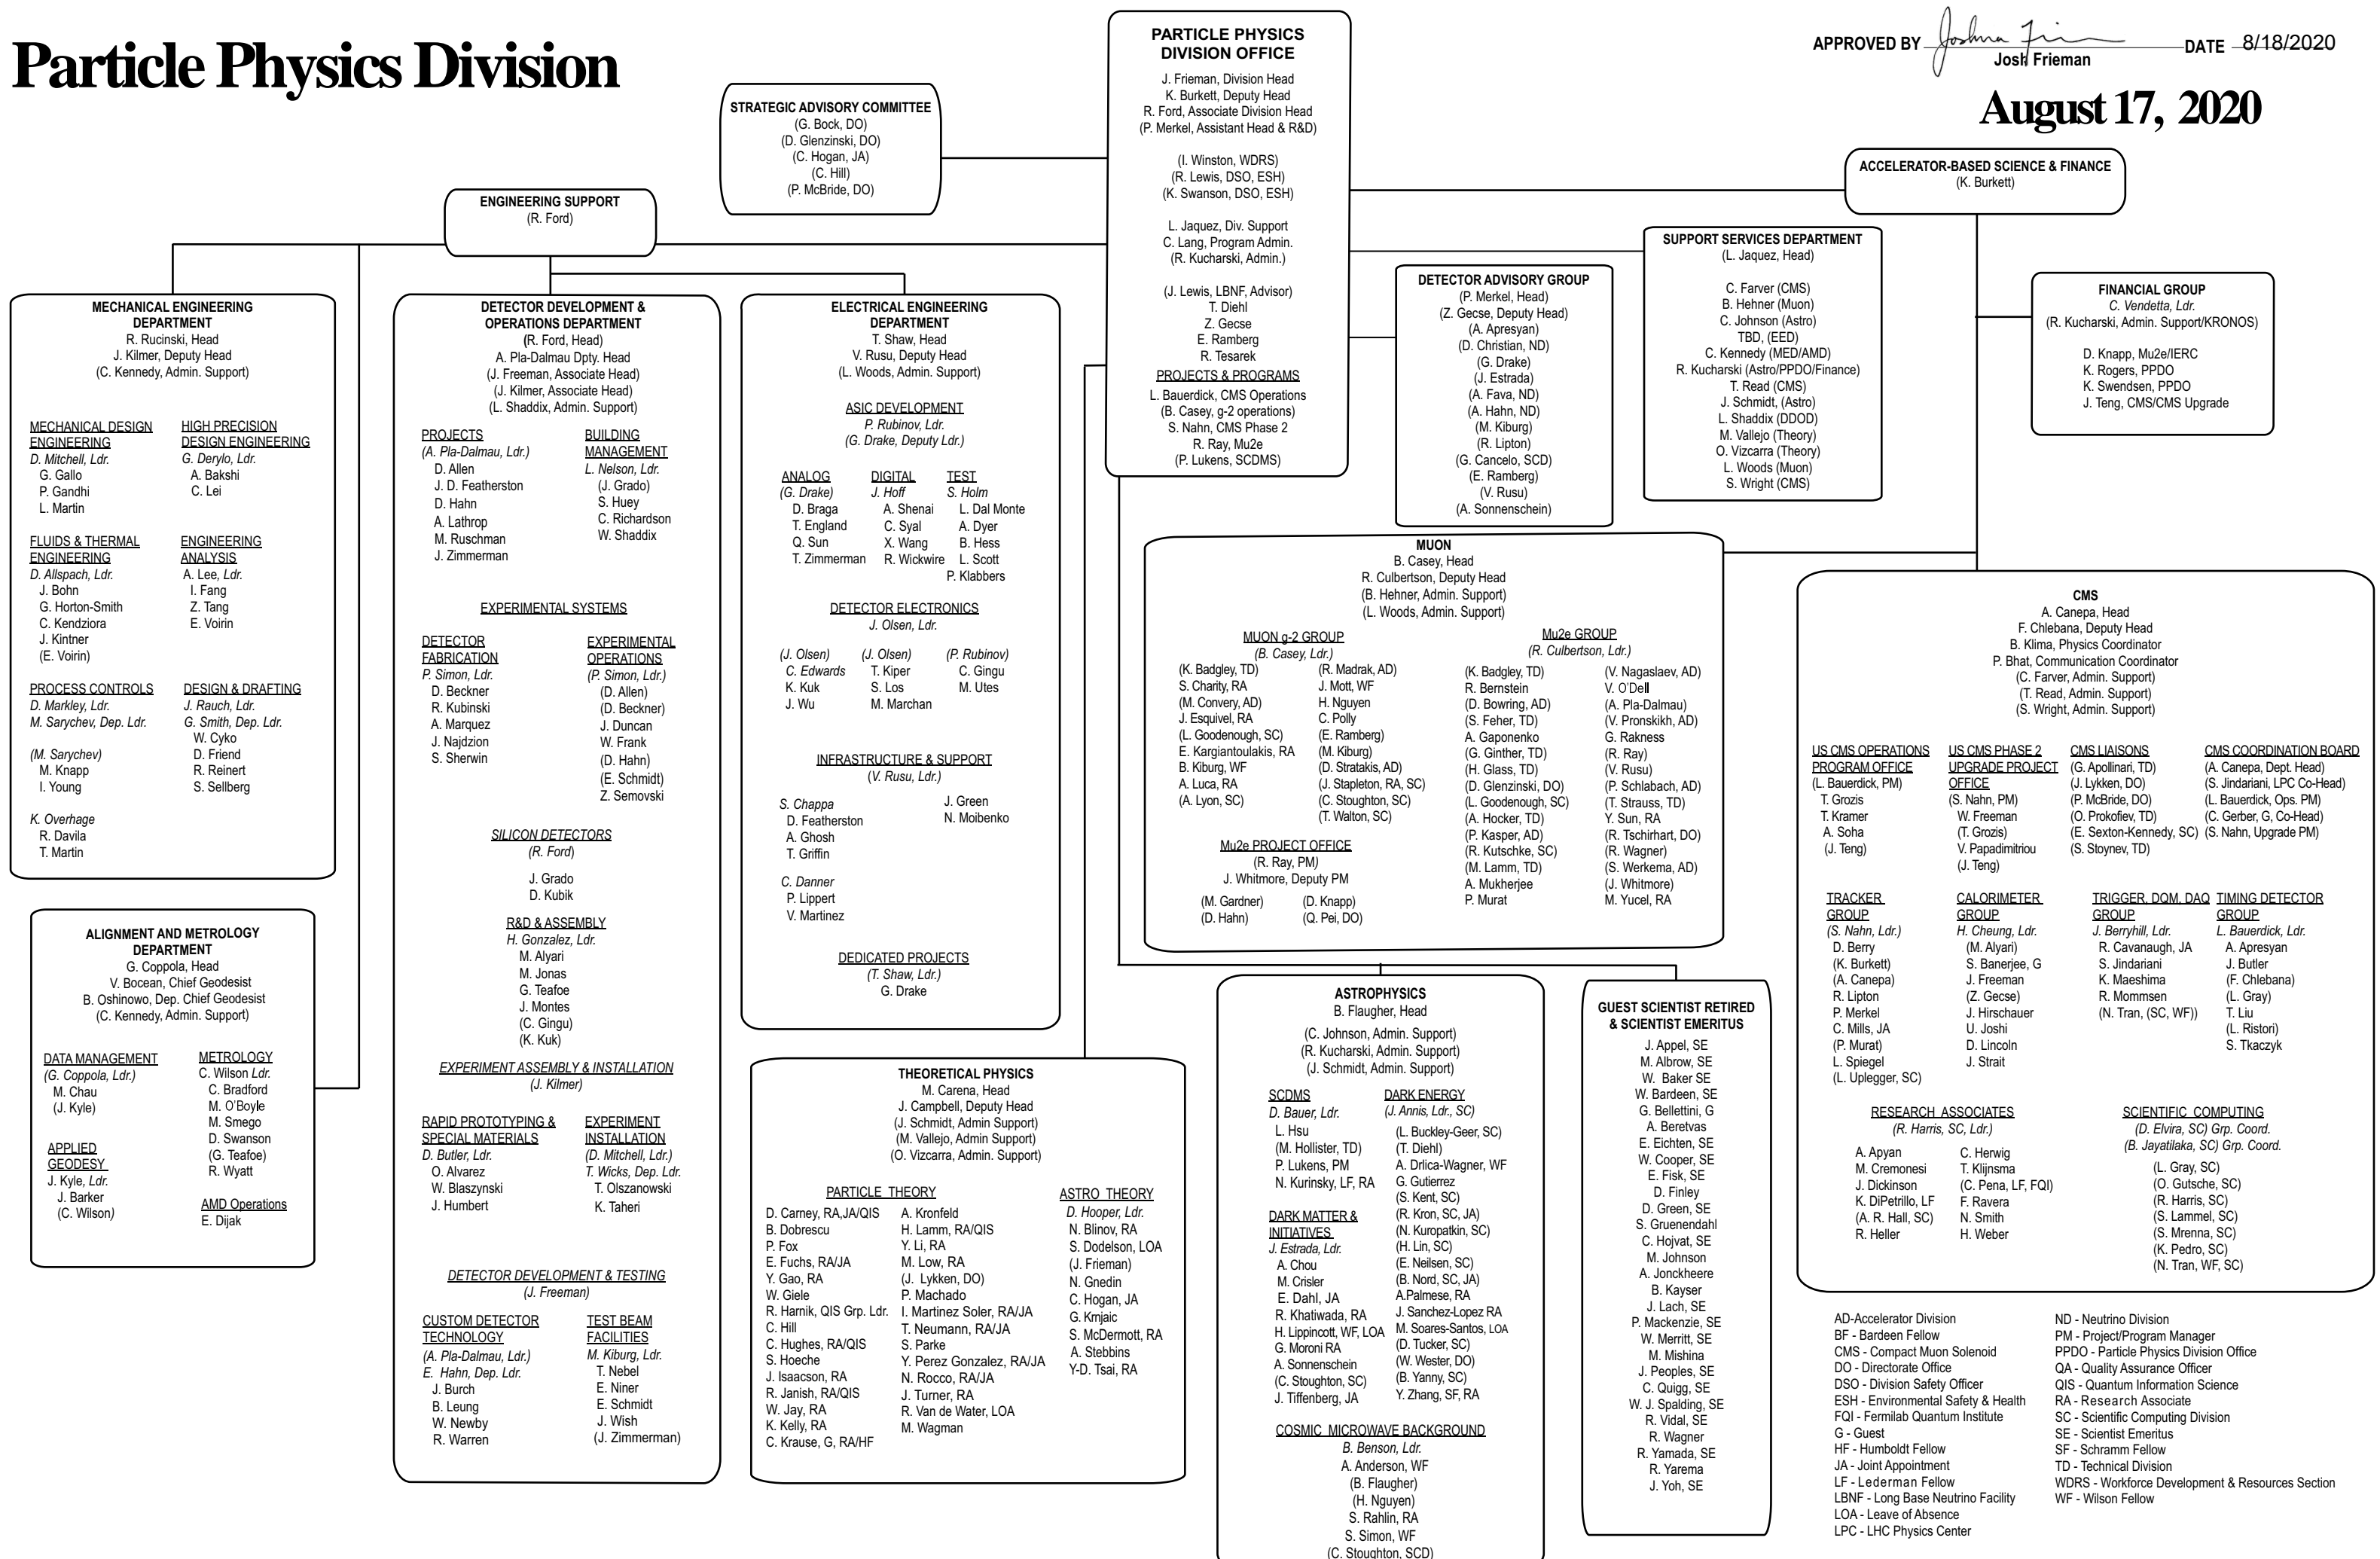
Particle Physics Division

APPROVED BY Joshua Frieman DATE 8/18/2020
Josh Frieman

August 17, 2020

PARTICLE PHYSICS DIVISION OFFICE
J. Frieman, Division Head
K. Burkett, Deputy Head
R. Ford, Associate Division Head
(P. Merkel, Assistant Head & R&D)

(I. Winston, WDRS)
(R. Lewis, DSO, ESH)
(K. Swanson, DSO, ESH)

L. Jaquez, Div. Support
C. Lang, Program Admin.
(R. Kucharski, Admin.)

(J. Lewis, LBNF, Advisor)
T. Diehl
Z. Gecse
E. Ramberg
R. Tesarek
PROJECTS & PROGRAMS
L. Bauerdick, CMS Operations
(B. Casey, g-2 operations)
S. Nahn, CMS Phase 2
R. Ray, Mu2e
(P. Lukens, SCDMS)

STRATEGIC ADVISORY COMMITTEE
(G. Bock, DO)
(D. Glenzinski, DO)
(C. Hogan, JA)
(C. Hill)
(P. McBride, DO)

ENGINEERING SUPPORT
(R. Ford)

ACCELERATOR-BASED SCIENCE & FINANCE
(K. Burkett)

SUPPORT SERVICES DEPARTMENT
(L. Jaquez, Head)

C. Farver (CMS)
B. Hehner (Muon)
C. Johnson (Astro)
TBD, (EED)
C. Kennedy (MED/AMD)
R. Kucharski (Astro/PPDO/Finance)
T. Read (CMS)
J. Schmidt, (Astro)
L. Shaddix (DDOD)
M. Vallejo (Theory)
O. Vizcarra (Theory)
L. Woods (Muon)
S. Wright (CMS)

FINANCIAL GROUP
C. Vendetta, Ldr.
(R. Kucharski, Admin. Support/KRONOS)

D. Knapp, Mu2e/IERC
K. Rogers, PPDO
K. Swendsen, PPDO
J. Teng, CMS/CMS Upgrade

DETECTOR ADVISORY GROUP
(P. Merkel, Head)
(Z. Gecse, Deputy Head)
(A. Apresyan)
(D. Christian, ND)
(G. Drake)
(J. Estrada)
(A. Fava, ND)
(A. Hahn, ND)
(M. Kiburg)
(R. Lipton)
(G. Cancelo, SCD)
(E. Ramberg)
(V. Rusu)
(A. Sonnenschein)

MECHANICAL ENGINEERING DEPARTMENT
R. Rucinski, Head
J. Kilmer, Deputy Head
(C. Kennedy, Admin. Support)

MECHANICAL DESIGN ENGINEERING
D. Mitchell, Ldr.
G. Gallo
P. Gandhi
L. Martin

HIGH PRECISION DESIGN ENGINEERING
G. Derylo, Ldr.
A. Bakshi
C. Lei

FLUIDS & THERMAL ENGINEERING
D. Allspach, Ldr.
J. Bohn
G. Horton-Smith
C. Kendziora
J. Kintner
(E. Voirin)

ENGINEERING ANALYSIS
A. Lee, Ldr.
I. Fang
Z. Tang
E. Voirin

PROCESS CONTROLS
D. Markley, Ldr.
M. Sarychev, Dep. Ldr.

(M. Sarychev)
M. Knapp
I. Young

K. Overhage
R. Davila
T. Martin

DESIGN & DRAFTING
J. Rauch, Ldr.
G. Smith, Dep. Ldr.
W. Cyko
D. Friend
R. Reinert
S. Sellberg

ALIGNMENT AND METROLOGY DEPARTMENT
G. Coppola, Head
V. Bocean, Chief Geodesist
B. Oshinowo, Dep. Chief Geodesist
(C. Kennedy, Admin. Support)

DATA MANAGEMENT
(G. Coppola, Ldr.)
M. Chau
(J. Kyle)

APPLIED GEODESY
J. Kyle, Ldr.
J. Barker
(C. Wilson)

METROLOGY
C. Wilson Ldr.
C. Bradford
M. O'Boyle
M. Smego
D. Swanson
(G. Teafoe)
R. Wyatt

AMD Operations
E. Dijak

DETECTOR DEVELOPMENT & OPERATIONS DEPARTMENT
(R. Ford, Head)
A. Pla-Dalmau Dpty. Head
(J. Freeman, Associate Head)
(J. Kilmer, Associate Head)
(L. Shaddix, Admin. Support)

PROJECTS
(A. Pla-Dalmau, Ldr.)
D. Allen
J. D. Featherston
D. Hahn
A. Lathrop
M. Ruschman
J. Zimmerman

BUILDING MANAGEMENT
L. Nelson, Ldr.
(J. Grado)
S. Huey
C. Richardson
W. Shaddix

EXPERIMENTAL SYSTEMS

DETECTOR FABRICATION
P. Simon, Ldr.
D. Beckner
R. Kubinski
A. Marquez
J. Najdzion
S. Sherwin

EXPERIMENTAL OPERATIONS
(P. Simon, Ldr.)
(D. Allen)
(D. Beckner)
J. Duncan
W. Frank
(D. Hahn)
(E. Schmidt)
Z. Semovski

SILICON DETECTORS
(R. Ford)

J. Grado
D. Kubik

R&D & ASSEMBLY
H. Gonzalez, Ldr.
M. Alyari
M. Jonas
G. Teafoe
J. Montes
(C. Gingu)
(K. Kuk)

EXPERIMENT ASSEMBLY & INSTALLATION
(J. Kilmer)

RAPID PROTOTYPING & SPECIAL MATERIALS
D. Butler, Ldr.
O. Alvarez
W. Blaszynski
J. Humbert

EXPERIMENT INSTALLATION
(D. Mitchell, Ldr.)
T. Wicks, Dep. Ldr.
T. Olszanowski
K. Taheri

DETECTOR DEVELOPMENT & TESTING
(J. Freeman)

CUSTOM DETECTOR TECHNOLOGY
(A. Pla-Dalmau, Ldr.)
E. Hahn, Dep. Ldr.
J. Burch
B. Leung
W. Newby
R. Warren

TEST BEAM FACILITIES
M. Kiburg, Ldr.
T. Nebel
E. Niner
E. Schmidt
J. Wish
(J. Zimmerman)

ELECTRICAL ENGINEERING DEPARTMENT
T. Shaw, Head
V. Rusu, Deputy Head
(L. Woods, Admin. Support)

ASIC DEVELOPMENT
P. Rubinov, Ldr.
(G. Drake, Deputy Ldr.)

ANALOG
(G. Drake)
D. Braga
T. England
Q. Sun
T. Zimmerman

DIGITAL
J. Hoff
A. Shenai
C. Syal
X. Wang
R. Wickwire

TEST
S. Holm
L. Dal Monte
A. Dyer
B. Hess
L. Scott
P. Klabbers

DETECTOR ELECTRONICS
J. Olsen, Ldr.

(J. Olsen)
C. Edwards
K. Kuk
J. Wu

(J. Olsen)
T. Kiper
S. Los
M. Marchan

(P. Rubinov)
C. Gingu
M. Utes

INFRASTRUCTURE & SUPPORT
(V. Rusu, Ldr.)

S. Chappa
D. Featherston
A. Ghosh
T. Griffin

J. Green
N. Moibenko

C. Danner
P. Lippert
V. Martinez

DEDICATED PROJECTS
(T. Shaw, Ldr.)
G. Drake

MUON
B. Casey, Head
R. Culbertson, Deputy Head
(B. Hehner, Admin. Support)
(L. Woods, Admin. Support)

MUON g-2 GROUP
(B. Casey, Ldr.)
(K. Badgley, TD)
S. Charity, RA
(M. Convery, AD)
J. Esquivel, RA
(L. Goodenough, SC)
E. Kargiantoulakis, RA
B. Kiburg, WF
A. Luca, RA
(A. Lyon, SC)

(R. Madrak, AD)
J. Mott, WF
H. Nguyen
C. Polly
(E. Ramberg)
(M. Kiburg)
(D. Stratakis, AD)
(J. Stapleton, RA, SC)
(C. Stoughton, SC)
(T. Walton, SC)

Mu2e PROJECT OFFICE
(R. Ray, PM)
J. Whitmore, Deputy PM

(M. Gardner)
(D. Hahn)
(D. Knapp)
(Q. Pei, DO)

Mu2e GROUP
(R. Culbertson, Ldr.)
(K. Badgley, TD)
R. Bernstein
(D. Bowring, AD)
(S. Feher, TD)
A. Gaponenko
(G. Ginther, TD)
(H. Glass, TD)
(D. Glenzinski, DO)
(L. Goodenough, SC)
(A. Hocker, TD)
(P. Kasper, AD)
(R. Kutschke, SC)
(M. Lamm, TD)
A. Mukherjee
P. Murat

(V. Nagaslaev, AD)
V. O'Dell
(A. Pla-Dalmau)
(V. Pronskikh, AD)
G. Rakness
(R. Ray)
(V. Rusu)
(P. Schlabach, AD)
(T. Strauss, TD)
Y. Sun, RA
(R. Tschirhart, DO)
(R. Wagner)
(S. Werkema, AD)
(J. Whitmore)
M. Yucel, RA

CMS
A. Canepa, Head
F. Chlebana, Deputy Head
B. Klima, Physics Coordinator
P. Bhat, Communication Coordinator
(C. Farver, Admin. Support)
(T. Read, Admin. Support)
(S. Wright, Admin. Support)

US CMS OPERATIONS PROGRAM OFFICE
(L. Bauerdick, PM)
T. Grozis
T. Kramer
A. Soha
(J. Teng)

US CMS PHASE 2 UPGRADE PROJECT OFFICE
(S. Nahn, PM)
W. Freeman
(T. Grozis)
V. Papadimitriou
(J. Teng)

CMS LIAISONS
(G. Apollinari, TD)
(J. Lykken, DO)
(P. McBride, DO)
(O. Prokofiev, TD)
(E. Sexton-Kennedy, SC)
(S. Stoynev, TD)

CMS COORDINATION BOARD
(A. Canepa, Dept. Head)
(S. Jindariani, LPC Co-Head)
(L. Bauerdick, Ops. PM)
(C. Gerber, G, Co-Head)
(S. Nahn, Upgrade PM)

TRACKER GROUP
(S. Nahn, Ldr.)
D. Berry
(K. Burkett)
(A. Canepa)
R. Lipton
P. Merkel
C. Mills, JA
(P. Murat)
L. Spiegel
(L. Uplegger, SC)

CALORIMETER GROUP
H. Cheung, Ldr.
(M. Alyari)
S. Banerjee, G
J. Freeman
(Z. Gecse)
J. Hirschauer
U. Joshi
D. Lincoln
J. Strait

TRIGGER, DQM, DAQ GROUP
J. Berryhill, Ldr.
R. Cavanaugh, JA
S. Jindariani
K. Maeshima
R. Mommsen
(N. Tran, (SC, WF))

TIMING DETECTOR GROUP
L. Bauerdick, Ldr.
A. Apresyan
J. Butler
(F. Chlebana)
(L. Gray)
T. Liu
(L. Ristori)
S. Tkaczyk

RESEARCH ASSOCIATES
(R. Harris, SC, Ldr.)
A. Apyan
M. Cremonesi
J. Dickinson
K. DiPetrillo, LF
(A. R. Hall, SC)
R. Heller

C. Herwig
T. Klijnsma
(C. Pena, LF, FQI)
F. Ravera
N. Smith
H. Weber

SCIENTIFIC COMPUTING
(D. Elvira, SC) Grp. Coord.
(B. Jayatilaka, SC) Grp. Coord.
(L. Gray, SC)
(O. Gutsche, SC)
(R. Harris, SC)
(S. Lammel, SC)
(S. Mrenna, SC)
(K. Pedro, SC)
(N. Tran, WF, SC)

THEORETICAL PHYSICS
M. Carena, Head
J. Campbell, Deputy Head
(J. Schmidt, Admin Support)
(M. Vallejo, Admin Support)
(O. Vizcarra, Admin. Support)

PARTICLE THEORY
D. Carney, RA,JA/QIS
B. Dobrescu
P. Fox
E. Fuchs, RA/JA
Y. Gao, RA
W. Giele
R. Harnik, QIS Grp. Ldr.
C. Hill
C. Hughes, RA/QIS
S. Hoeche
J. Isaacson, RA
R. Janish, RA/QIS
W. Jay, RA
K. Kelly, RA
C. Krause, G, RA/HF

A. Kronfeld
H. Lamm, RA/QIS
Y. Li, RA
M. Low, RA
(J. Lykken, DO)
P. Machado
I. Martinez Soler, RA/JA
T. Neumann, RA/JA
S. Parke
Y. Perez Gonzalez, RA/JA
N. Rocco, RA/JA
J. Turner, RA
R. Van de Water, LOA
M. Wagman

ASTRO THEORY
D. Hooper, Ldr.
N. Blinov, RA
S. Dodelson, LOA
(J. Frieman)
N. Gnedin
C. Hogan, JA
G. Krnjaic
S. McDermott, RA
A. Stebbins
Y-D. Tsai, RA

ASTROPHYSICS
B. Flaugher, Head

(C. Johnson, Admin. Support)
(R. Kucharski, Admin. Support)
(J. Schmidt, Admin. Support)

SCDMS
D. Bauer, Ldr.
L. Hsu
(M. Hollister, TD)
P. Lukens, PM
N. Kurinsky, LF, RA

DARK MATTER & INITIATIVES
J. Estrada, Ldr.
A. Chou
M. Crisler
E. Dahl, JA
R. Khatiwada, RA
H. Lippincott, WF, LOA
G. Moroni RA
A. Sonnenschein
(C. Stoughton, SC)
J. Tiffenberg, JA

DARK ENERGY
(J. Annis, Ldr., SC)
(L. Buckley-Geer, SC)
(T. Diehl)
A. Drlica-Wagner, WF
G. Gutierrez
(S. Kent, SC)
(R. Kron, SC, JA)
(N. Kuropatkin, SC)
(H. Lin, SC)
(E. Neilsen, SC)
(B. Nord, SC, JA)
A.Palmese, RA
J. Sanchez-Lopez RA
M. Soares-Santos, LOA
(D. Tucker, SC)
(W. Wester, DO)
(B. Yanny, SC)
Y. Zhang, SF, RA

COSMIC MICROWAVE BACKGROUND
B. Benson, Ldr.
A. Anderson, WF
(B. Flaugher)
(H. Nguyen)
S. Rahlin, RA
S. Simon, WF
(C. Stoughton, SCD)

GUEST SCIENTIST RETIRED & SCIENTIST EMERITUS
J. Appel, SE
M. Albrow, SE
W. Baker SE
W. Bardeen, SE
G. Bellettini, G
A. Beretvas
E. Eichten, SE
W. Cooper, SE
E. Fisk, SE
D. Finley
D. Green, SE
S. Gruenendahl
C. Hojvat, SE
M. Johnson
A. Jonckheere
B. Kayser
J. Lach, SE
P. Mackenzie, SE
W. Merritt, SE
M. Mishina
J. Peoples, SE
C. Quigg, SE
W. J. Spalding, SE
R. Vidal, SE
R. Wagner
R. Yamada, SE
R. Yarema
J. Yoh, SE

AD-Accelerator Division
BF - Bardeen Fellow
CMS - Compact Muon Solenoid
DO - Directorate Office
DSO - Division Safety Officer
ESH - Environmental Safety & Health
FQI - Fermilab Quantum Institute
G - Guest
HF - Humboldt Fellow
JA - Joint Appointment
LF - Lederman Fellow
LBNF - Long Base Neutrino Facility
LOA - Leave of Absence
LPC - LHC Physics Center

ND - Neutrino Division
PM - Project/Program Manager
PPDO - Particle Physics Division Office
QA - Quality Assurance Officer
QIS - Quantum Information Science
RA - Research Associate
SC - Scientific Computing Division
SE - Scientist Emeritus
SF - Schramm Fellow
TD - Technical Division
WDRS - Workforce Development & Resources Section
WF - Wilson Fellow